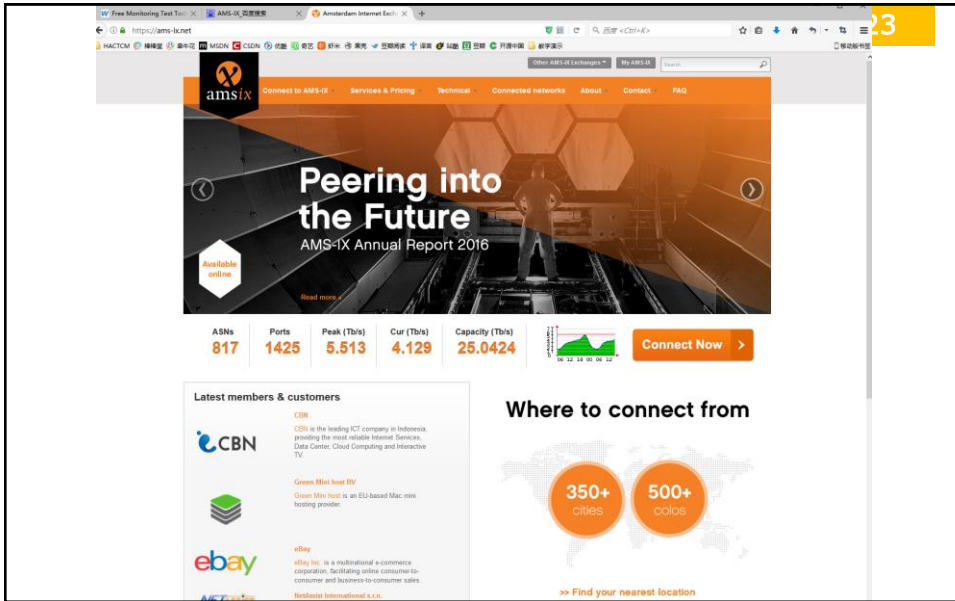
Free Monitoring Test Too | AMS-IX_百度搜索 | Amsterdam Internet Exch

https://ams-ix.net

百度 <Ctrl+K>

23

HACTCM 棒棒堂 泰牛花 MSDN CSDN 优酷 爱艺 虾米 果壳 豆瓣阅读 淘宝 贴吧 豆瓣 开源中国 教学演示

移动版书签

Other AMS-IX Exchanges | My AMS-IX | Search

amsix

Connect to AMS-IX | Services & Pricing | Technical | Connected networks | About | Contact | FAQ

Peering into the Future

AMS-IX Annual Report 2016

Available online

Read more »

| ASNs | Ports | Peak (Tb/s) | Cur (Tb/s) | Capacity (Tb/s) |
|---|---|---|---|---|
| 817 | 1425 | 5.513 | 4.129 | 25.0424 |

06 12 18 00 06 12

Connect Now

Latest members & customers

CBN

CBN is the leading ICT company in Indonesia, providing the most reliable Internet Services, Data Center, Cloud Computing and Interactive TV.

Green Mini host BV

Green Mini host is an EU-based Mac mini hosting provider.

eBay

eBay Inc. is a multinational e-commerce corporation, facilitating online consumer-to-consumer and business-to-consumer sales.

Netfusion International s.r.o.

Where to connect from

350+ cities

500+ colos

>> Find your nearest location